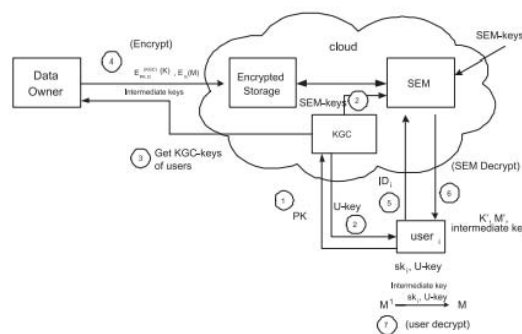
(Encrypt)

4

$E_{PK,U}^{(KGC)}(K)$ , $E_K(M)$

Intermediate keys

Data Owner

cloud

Encrypted Storage

SEM

SEM-keys

SEM-keys

2

KGC

3 Get KGC-keys of users

(SEM Decrypt)

$ID_i$

6

1 PK

U-key

5

2

user $_i$

K', M', intermediate ke

$sk_i$, U-key

Intermediate key

$M^1 \xrightarrow{sk_i, \text{ U-key}} M$

7 (user decrypt)